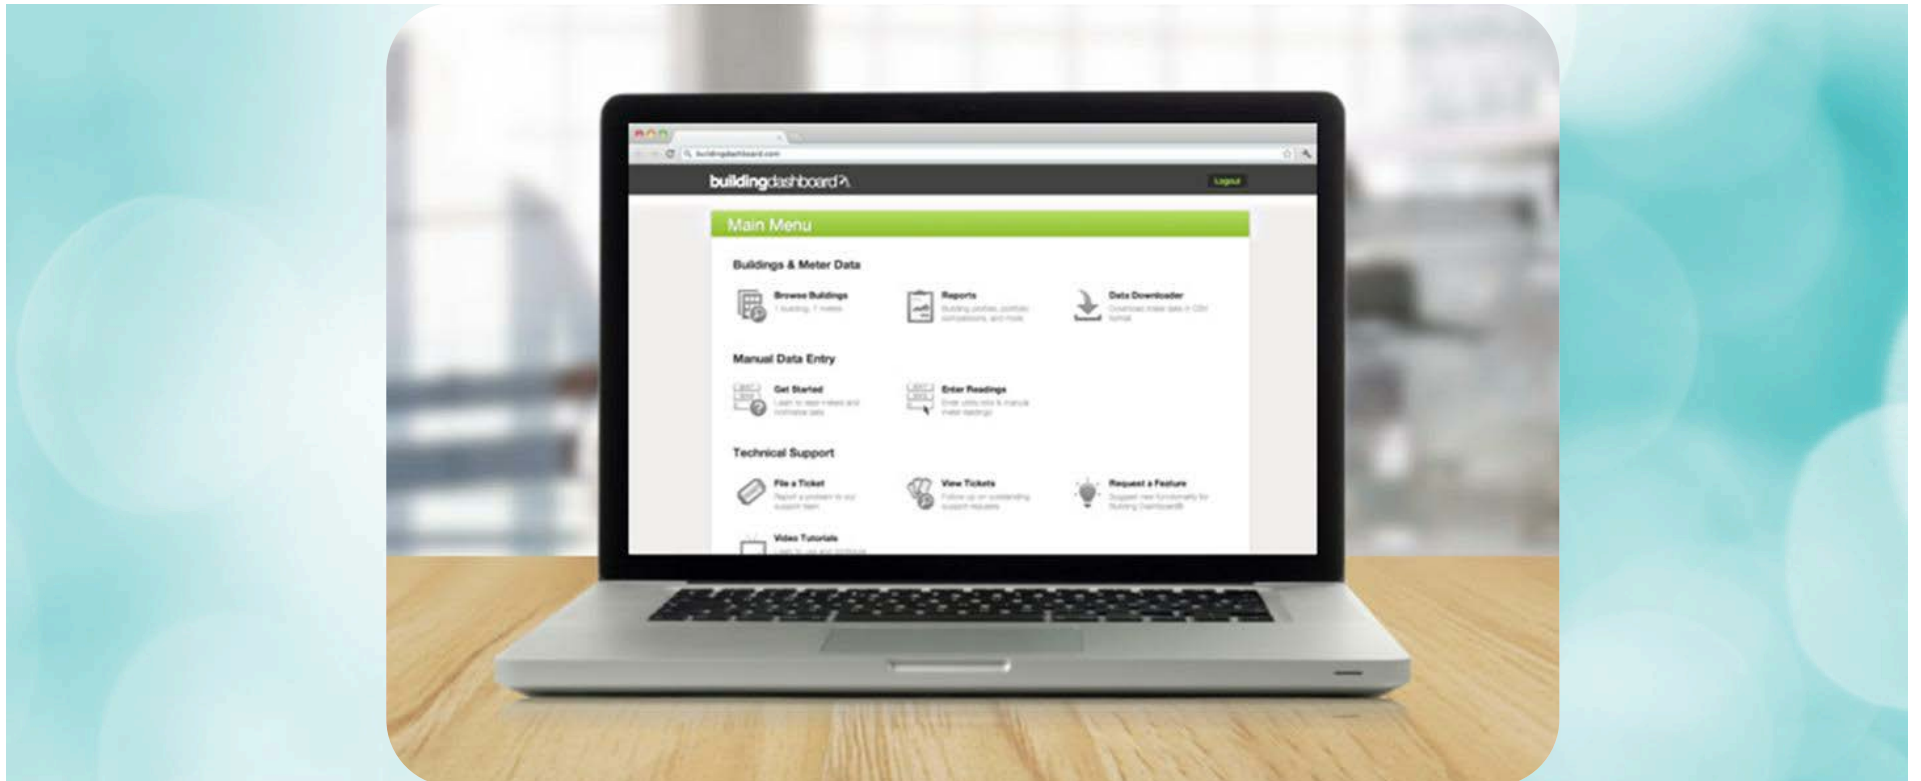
buildingdashboard.com

buildingdashboard

Logout

Main Menu

Buildings & Meter Data

Browse Buildings
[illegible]

Reports
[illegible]

Data Downloader
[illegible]

Manual Data Entry

Get Started
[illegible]

Enter Readings
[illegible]

Technical Support

File a Ticket
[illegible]

View Tickets
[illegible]

Request a Feature
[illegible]

Video Tutorials
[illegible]